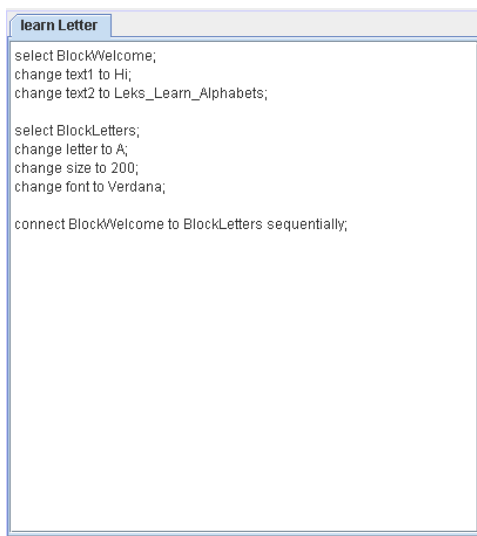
learn Letter

select BlockWelcome;
change text1 to Hi;
change text2 to Leks_Learn_Alphabets;

select BlockLetters;
change letter to A;
change size to 200;
change font to Verdana;

connect BlockWelcome to BlockLetters sequentially;